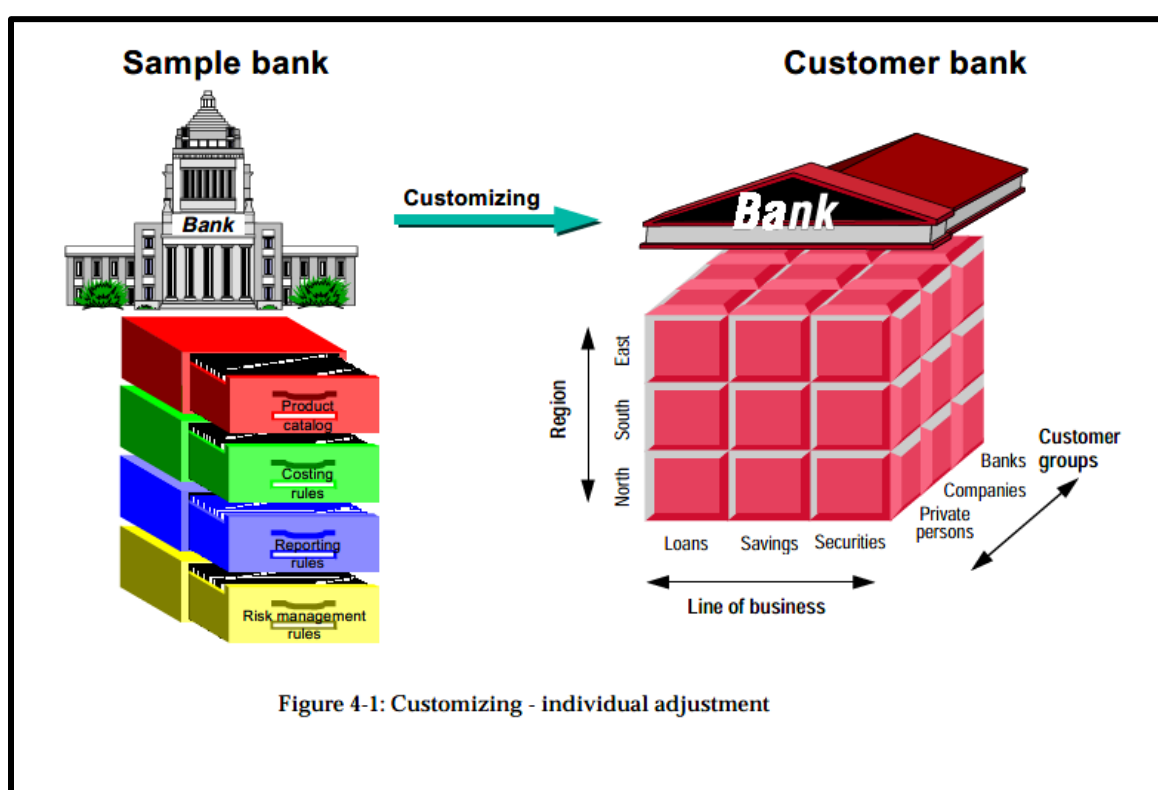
Sample bank

Bank

Product catalog

Costing rules

Reporting rules

Risk management rules

Customizing

Customer bank

Bank

Region

East

South

North

Loans

Savings

Securities

Line of business

Banks

Companies

Private persons

Customer groups

Figure 4-1: Customizing - individual adjustment